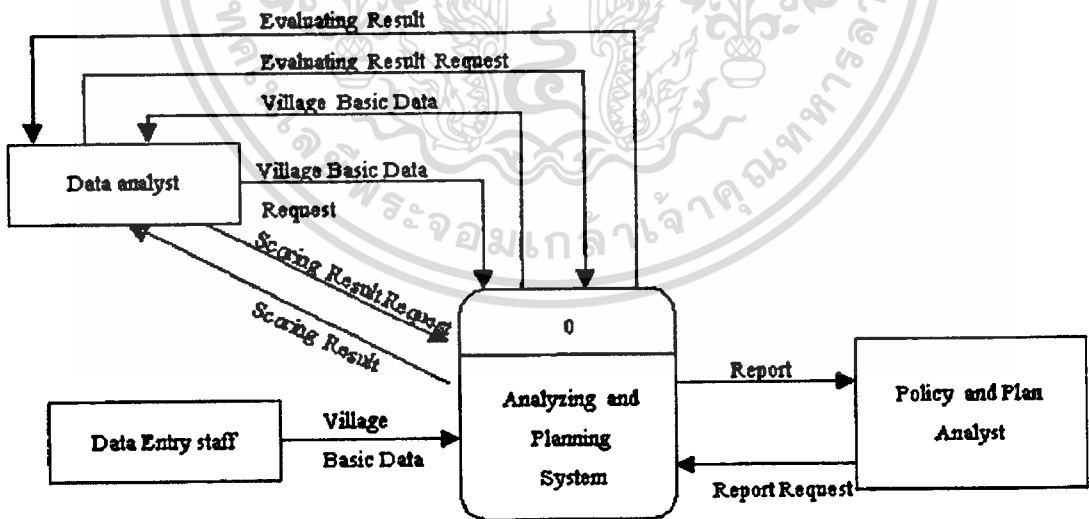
Evaluating Result

Evaluating Result Request

Village Basic Data

Data analyst

Village Basic Data Request

Scoring Result Request

Scoring Result

0

Analyzing and Planning System

Report

Policy and Plan Analyst

Report Request

Data Entry staff

Village Basic Data

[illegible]ระจอมเกล้าเจ้าคุณทหาร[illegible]